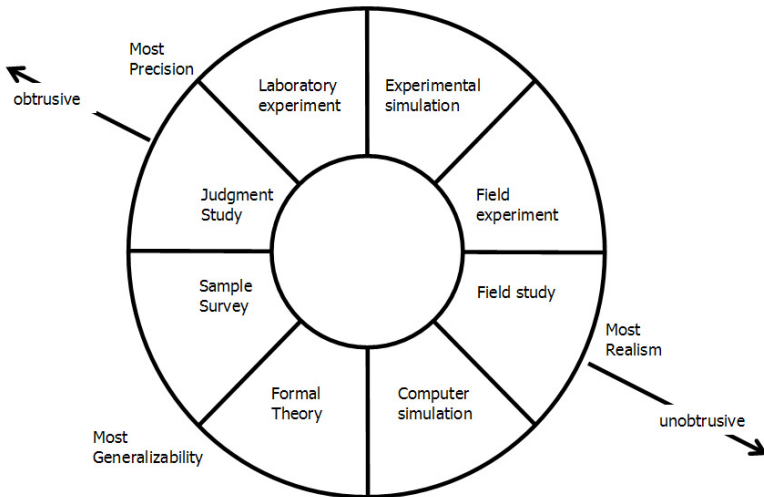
Most Precision

obtrusive

Laboratory experiment

Experimental simulation

Judgment Study

Field experiment

Sample Survey

Field study

Most Realism

Formal Theory

Computer simulation

unobtrusive

Most Generalizability